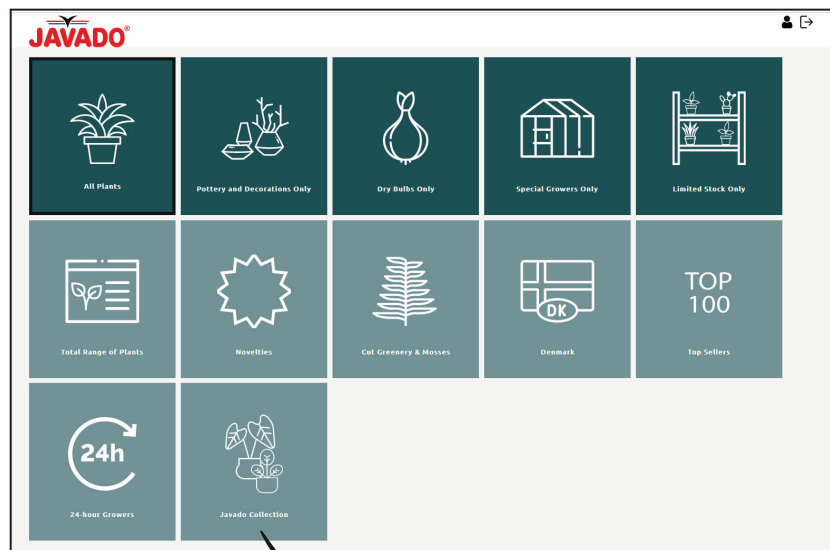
JAVADO®

All Plants

Pottery and Decorations Only

Dry Bulbs Only

Special Growers Only

Limited Stock Only

Total Range of Plants

Novelties

Cut Greenery & Mosses

DK

Denmark

TOP 100

Top Sellers

24h

24-hour Growers

Javado Collection